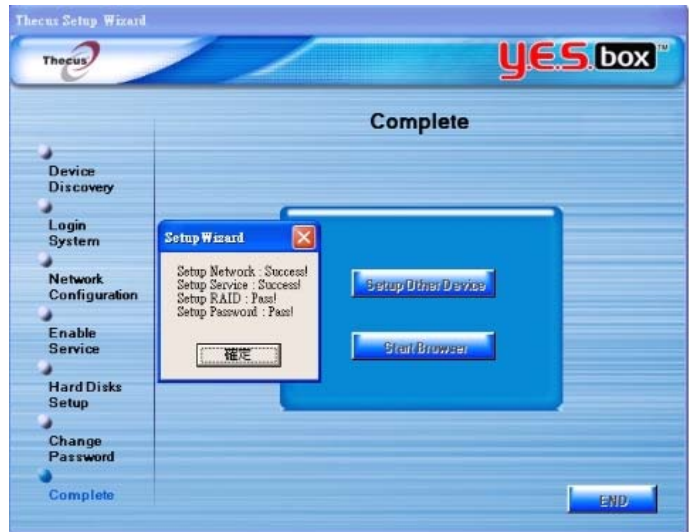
Thecus Setup Wizard

Thecus

Y.E.S. box™

Complete

Device Discovery

Login System

Network Configuration

Enable Service

Hard Disks Setup

Change Password

Complete

Setup Wizard

Setup Network : Success!
Setup Service : Success!
Setup RAID : Pass!
Setup Password : Pass!

確定

Setup Other Device

Start Browser

END